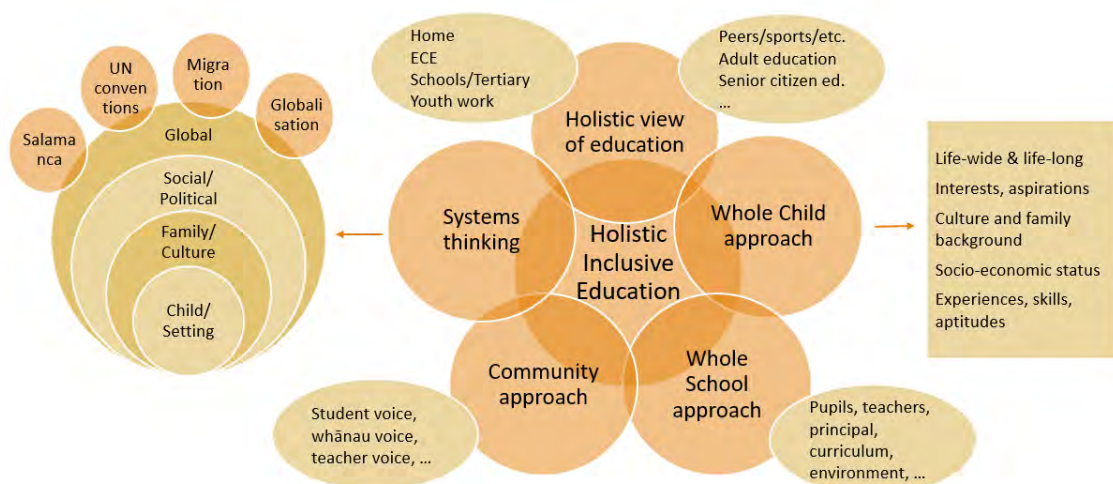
Salamanca

UN conventions

Migration

Globalisation

Global

Social/ Political

Family/ Culture

Child/ Setting

Home
ECE
Schools/Tertiary
Youth work

Peers/sports/etc.
Adult education
Senior citizen ed.
...

Holistic view of education

Systems thinking

Holistic Inclusive Education

Whole Child approach

Community approach

Whole School approach

Life-wide & life-long
Interests, aspirations
Culture and family background
Socio-economic status
Experiences, skills, aptitudes

Student voice, whānau voice, teacher voice, ...

Pupils, teachers, principal, curriculum, environment, ...